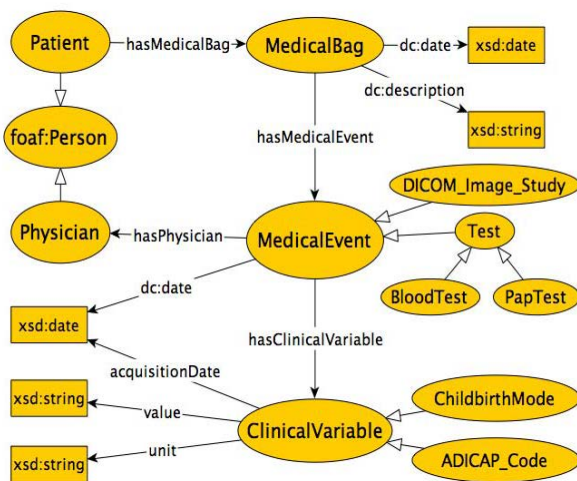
Patient
hasMedicalBag
MedicalBag
dc:date
xsd:date
dc:description
xsd:string
foaf:Person
hasMedicalEvent
DICOM_Image_Study
Physician
hasPhysician
MedicalEvent
Test
dc:date
BloodTest
PapTest
xsd:date
hasClinicalVariable
acquisitionDate
xsd:string
value
ChildbirthMode
ClinicalVariable
unit
xsd:string
ADICAP_Code